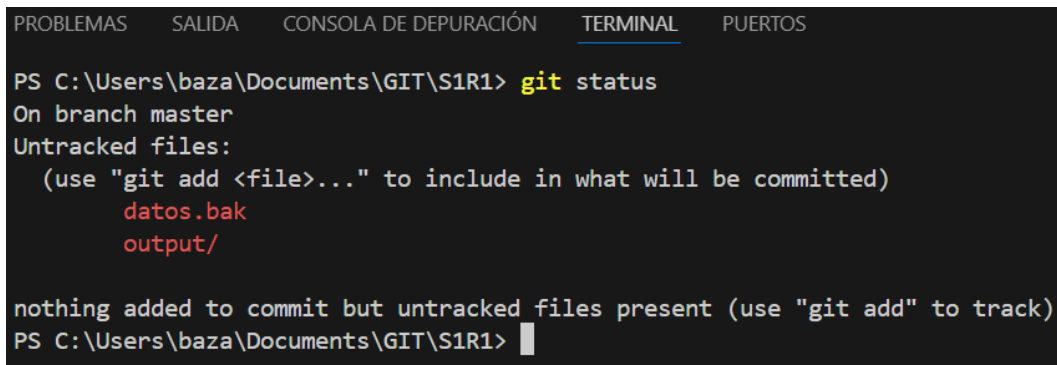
PROBLEMAS SALIDA CONSOLA DE DEPURACIÓN TERMINAL PUERTOS

PS C:\Users\baza\Documents\GIT\S1R1> git status
On branch master
Untracked files:
  (use "git add <file>..." to include in what will be committed)
        datos.bak
        output/

nothing added to commit but untracked files present (use "git add" to track)
PS C:\Users\baza\Documents\GIT\S1R1>